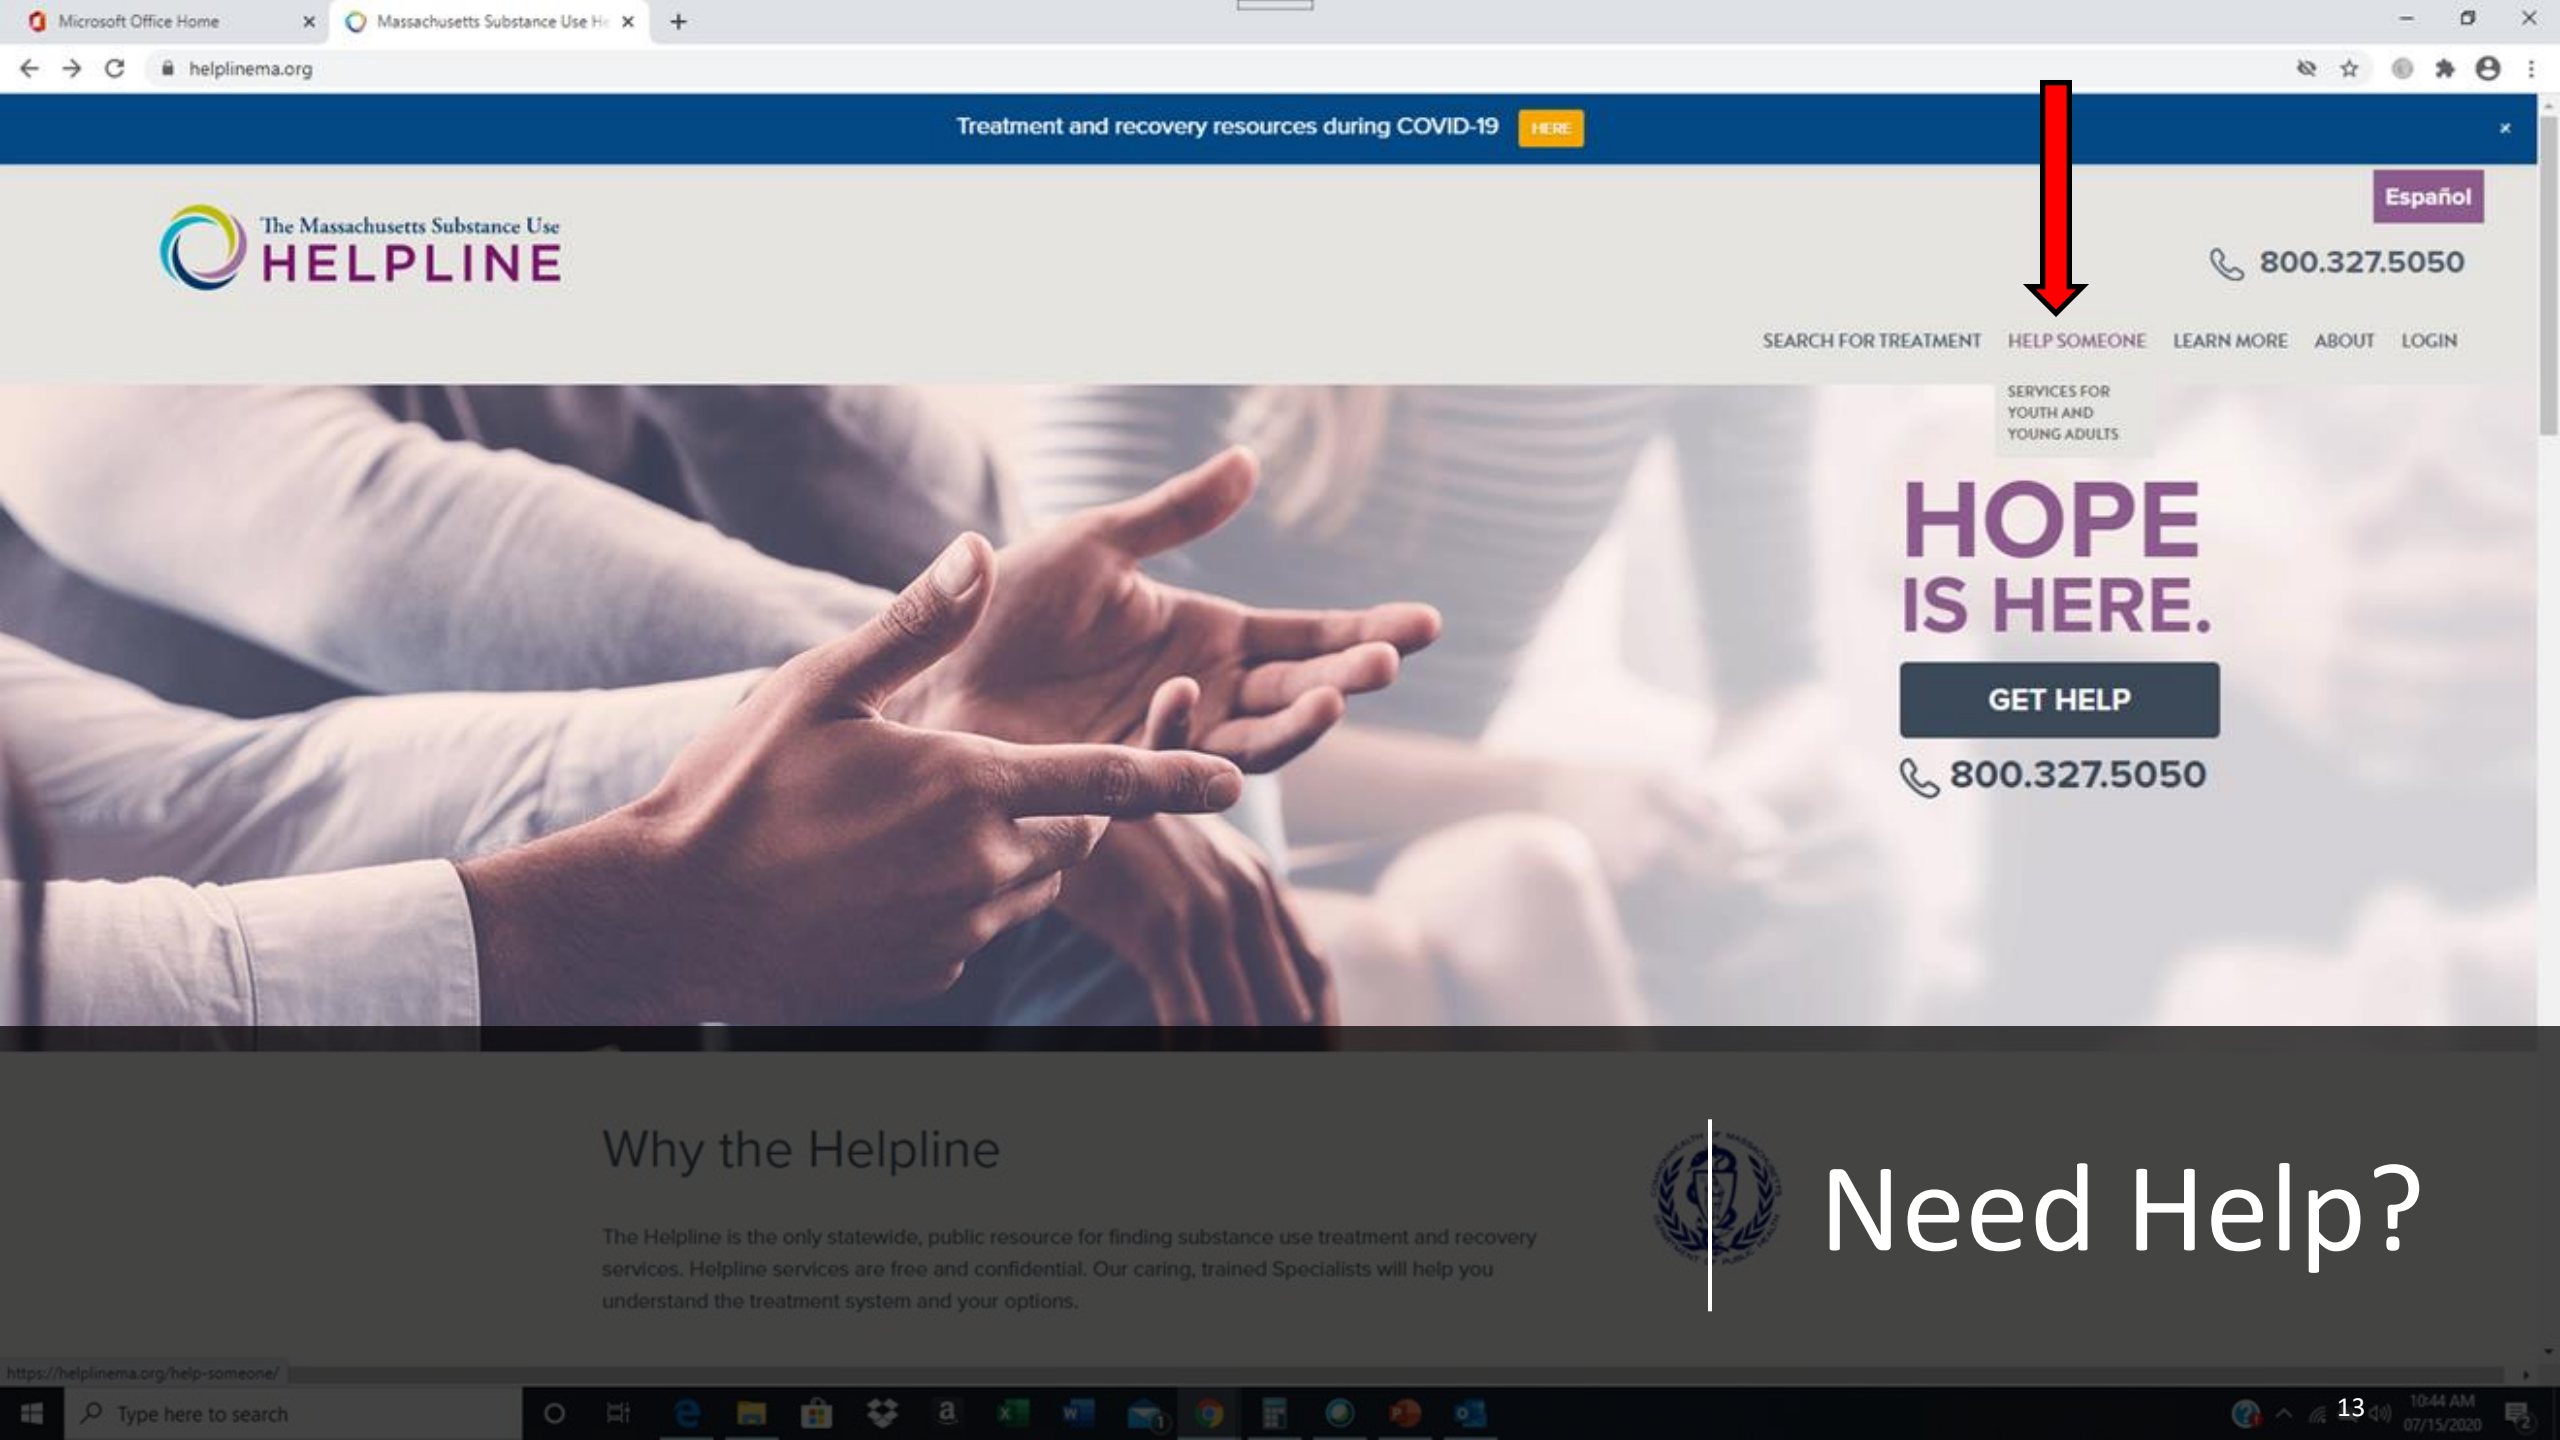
Microsoft Office Home

Massachusetts Substance Use He

helplinema.org

Treatment and recovery resources during COVID-19 HERE

Español

The Massachusetts Substance Use
HELPLINE

800.327.5050

SEARCH FOR TREATMENT HELP SOMEONE LEARN MORE ABOUT LOGIN

SERVICES FOR YOUTH AND YOUNG ADULTS

HOPE
IS HERE.

GET HELP

800.327.5050

Why the Helpline

The Helpline is the only statewide, public resource for finding substance use treatment and recovery services. Helpline services are free and confidential. Our caring, trained Specialists will help you understand the treatment system and your options.

Need Help?

https://helplinema.org/help-someone/

Type here to search

13

10:44 AM
07/15/2020